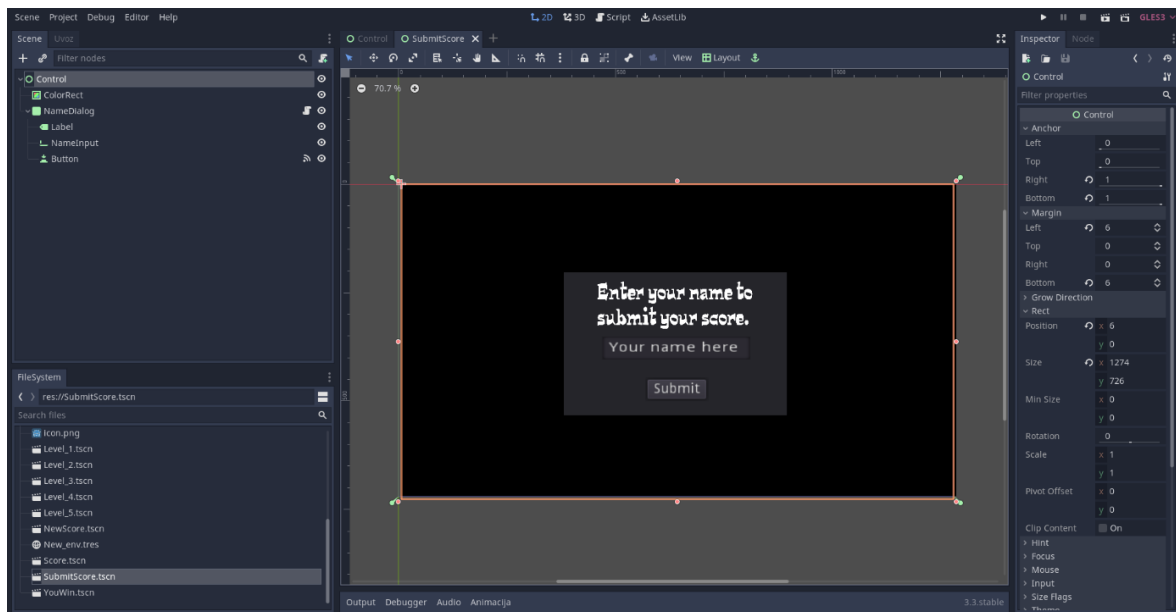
Scene Project Debug Editor Help
2D 3D Script AssetLib
GLES3
Scene Uvoz
Filter nodes
Control
ColorRect
NameDialog
Label
NameInput
Button
FileSystem
res://SubmitScore.tscn
Search files
icon.png
Level_1.tscn
Level_2.tscn
Level_3.tscn
Level_4.tscn
Level_5.tscn
NewScore.tscn
New_env.tres
Score.tscn
SubmitScore.tscn
YouWin.tscn
Control SubmitScore
View Layout
70.7 %
Enter your name to submit your score.
Your name here
Submit
Output Debugger Audio Animacija
3.3.stable
Inspector Node
Control
Filter properties
Control
Anchor
Left 0
Top 0
Right 1
Bottom 1
Margin
Left 6
Top 0
Right 0
Bottom 6
Grow Direction
Rect
Position x 6
y 0
Size x 1274
y 726
Min Size x 0
y 0
Rotation 0
Scale x 1
y 1
Pivot Offset x 0
y 0
Clip Content On
Hint
Focus
Mouse
Input
Size Flags
Theme